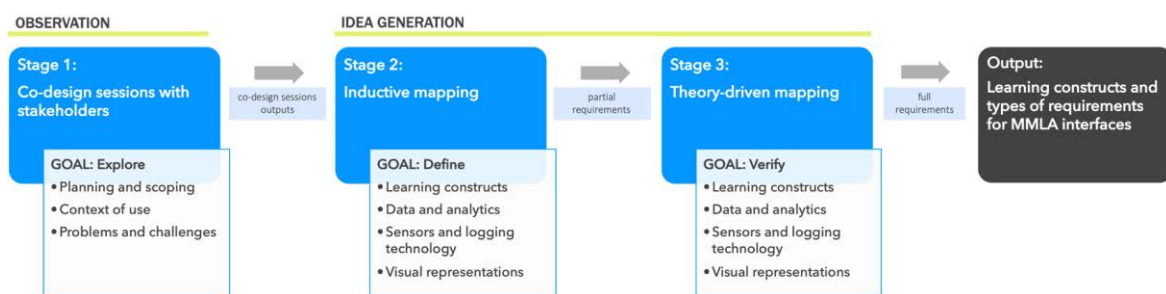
OBSERVATION

Stage 1:
Co-design sessions with stakeholders

GOAL: Explore
• Planning and scoping
• Context of use
• Problems and challenges

co-design sessions outputs

IDEA GENERATION

Stage 2:
Inductive mapping

GOAL: Define
• Learning constructs
• Data and analytics
• Sensors and logging technology
• Visual representations

partial requirements

Stage 3:
Theory-driven mapping

GOAL: Verify
• Learning constructs
• Data and analytics
• Sensors and logging technology
• Visual representations

full requirements

Output:
Learning constructs and types of requirements for MMLA interfaces